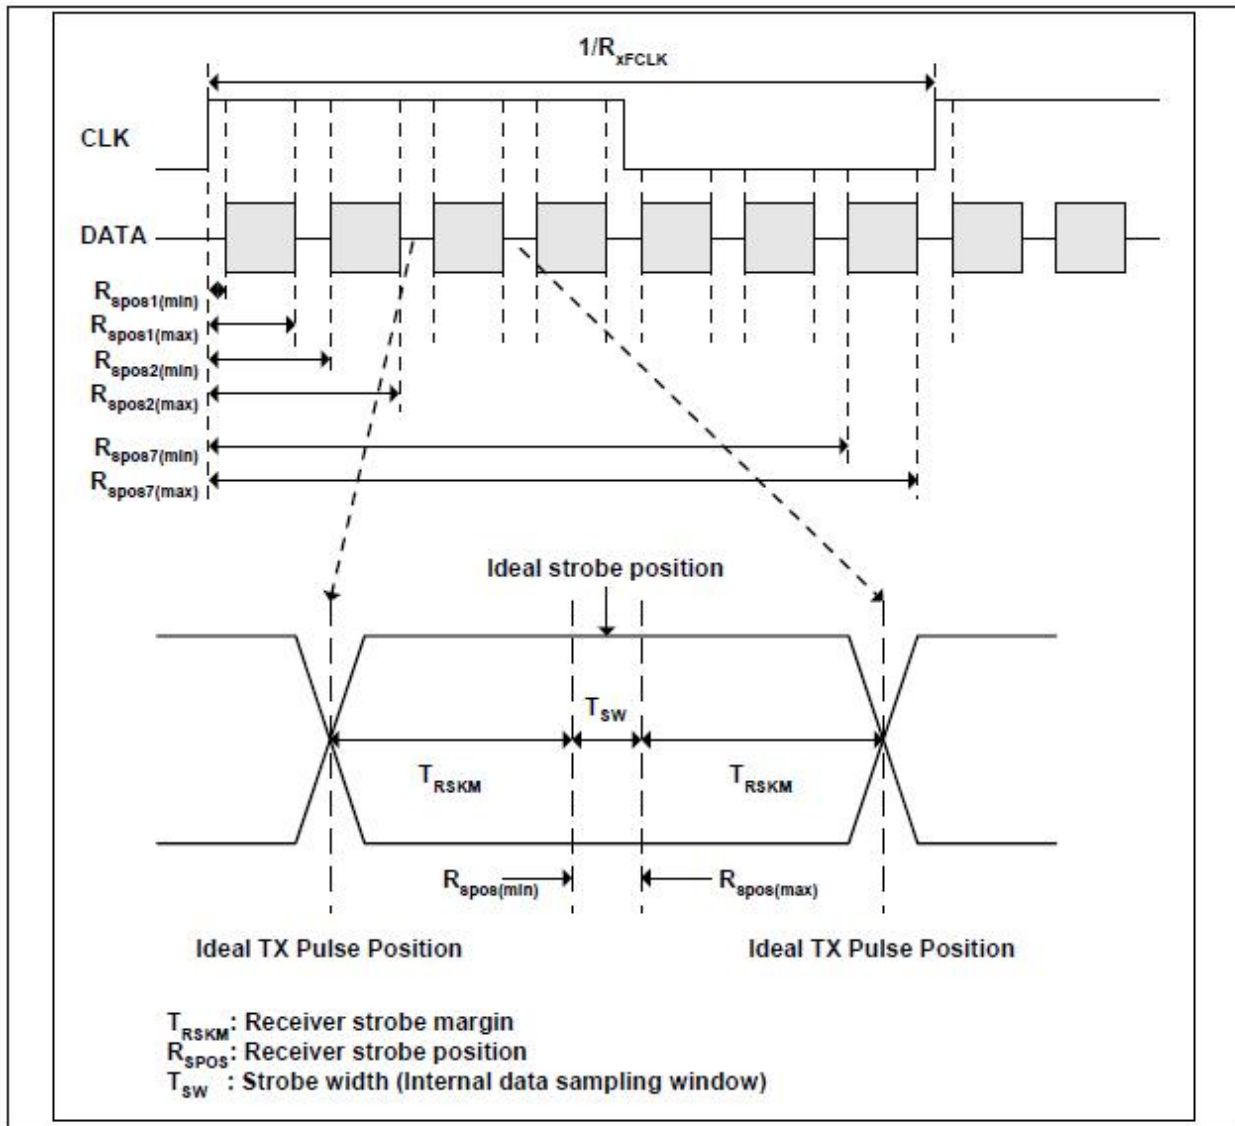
$1/R_{xFCLK}$

CLK

DATA

$R_{spos1(min)}$
$R_{spos1(max)}$
$R_{spos2(min)}$
$R_{spos2(max)}$
$R_{spos7(min)}$
$R_{spos7(max)}$

Ideal strobe position

$T_{SW}$

$T_{RSKM}$

$T_{RSKM}$

$R_{spos(min)}$

$R_{spos(max)}$

Ideal TX Pulse Position

Ideal TX Pulse Position

$T_{RSKM}$: Receiver strobe margin
$R_{SPOS}$: Receiver strobe position
$T_{SW}$ : Strobe width (Internal data sampling window)